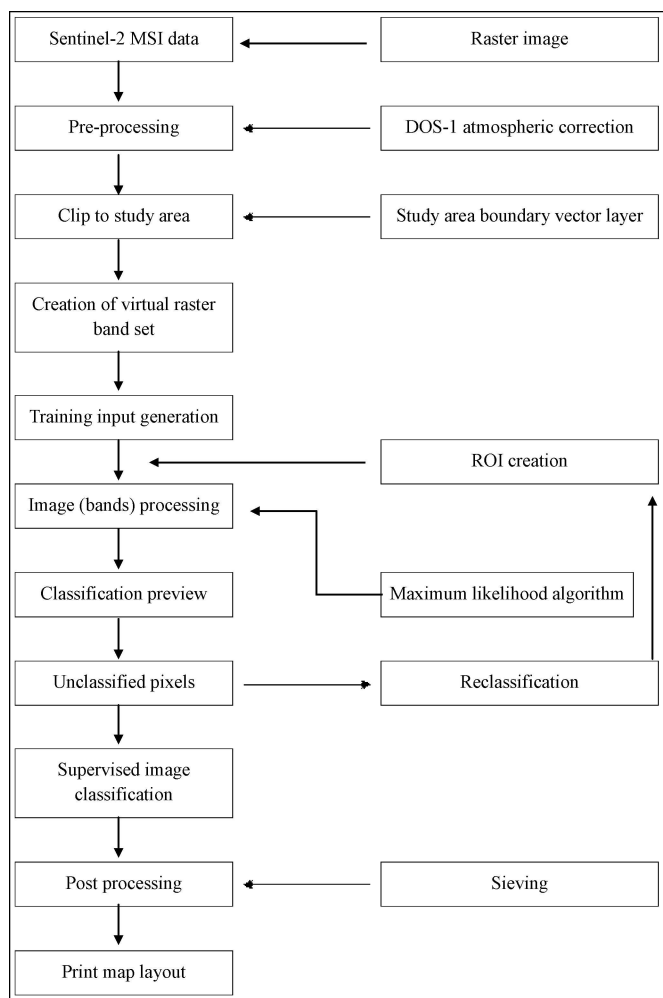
Sentinel-2 MSI data

Raster image

Pre-processing

DOS-1 atmospheric correction

Clip to study area

Study area boundary vector layer

Creation of virtual raster band set

Training input generation

ROI creation

Image (bands) processing

Classification preview

Maximum likelihood algorithm

Unclassified pixels

Reclassification

Supervised image classification

Post processing

Sieving

Print map layout